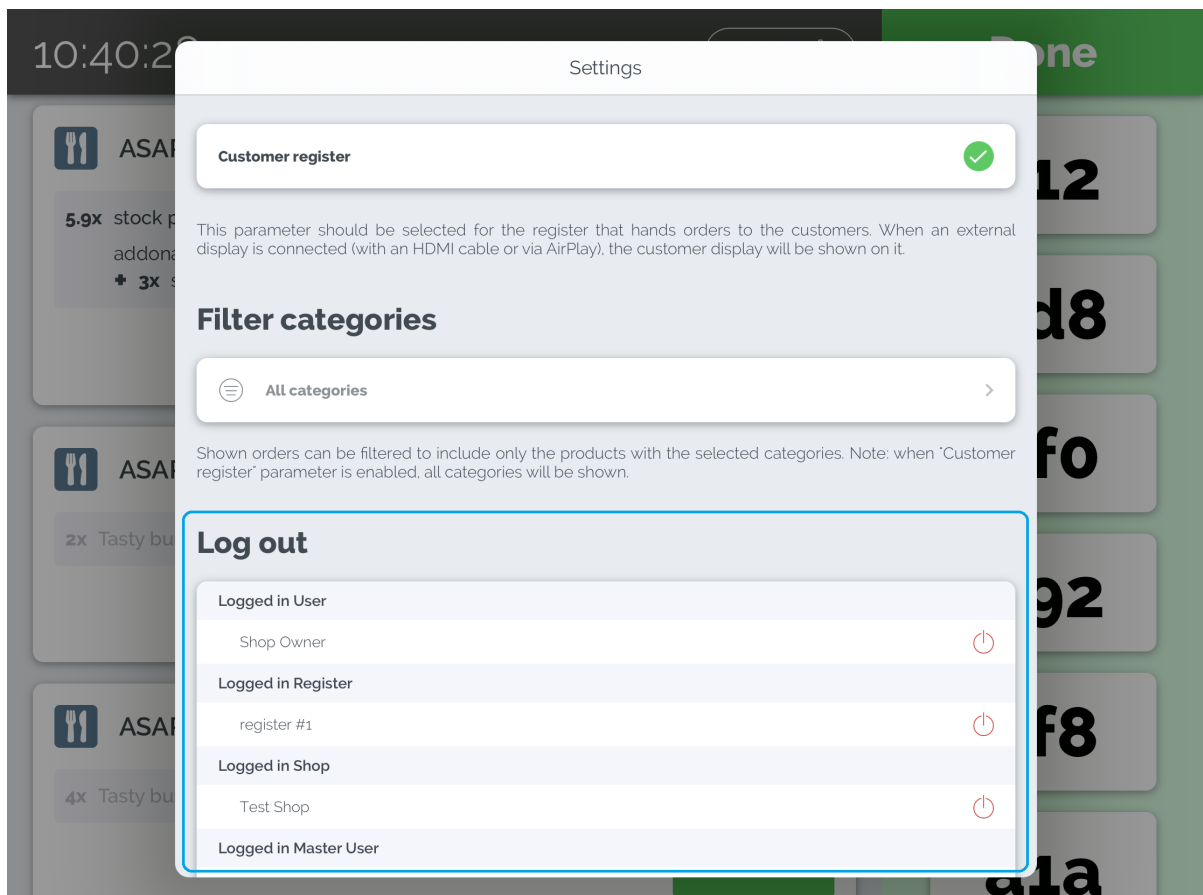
10:40:2

ASAP

5.9x stock p

addona

+ 3x s

ASAP

2x Tasty bu

ASAP

4x Tasty bu

one

12

d8

fo

92

f8

a1a

Settings

Customer register

This parameter should be selected for the register that hands orders to the customers. When an external display is connected (with an HDMI cable or via AirPlay), the customer display will be shown on it.

Filter categories

All categories

Shown orders can be filtered to include only the products with the selected categories. Note: when "Customer register" parameter is enabled, all categories will be shown.

Log out

Logged in User

Shop Owner

Logged in Register

register #1

Logged in Shop

Test Shop

Logged in Master User